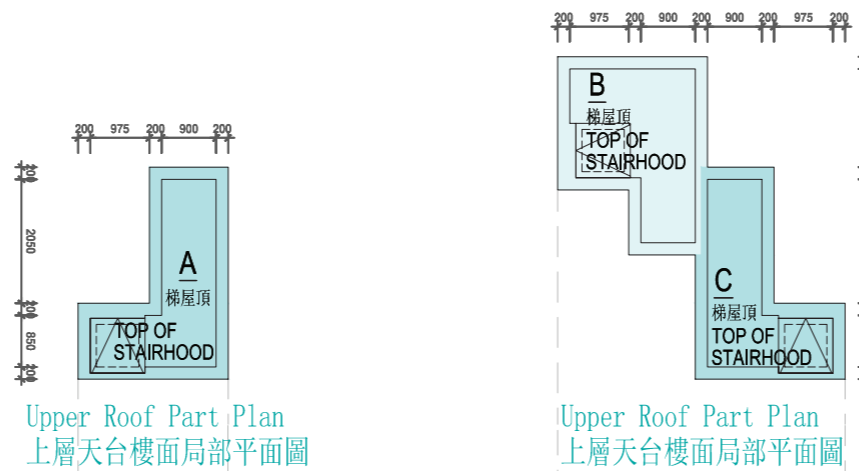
200 975 200 900 200

100

2050

100

850

100

A

梯屋頂

TOP OF STAIRHOOD

Upper Roof Part Plan

上層天台樓面局部平面圖

200 975 200 900 200 900 200 975 200

B

梯屋頂

TOP OF STAIRHOOD

C

梯屋頂

TOP OF STAIRHOOD

Upper Roof Part Plan

上層天台樓面局部平面圖